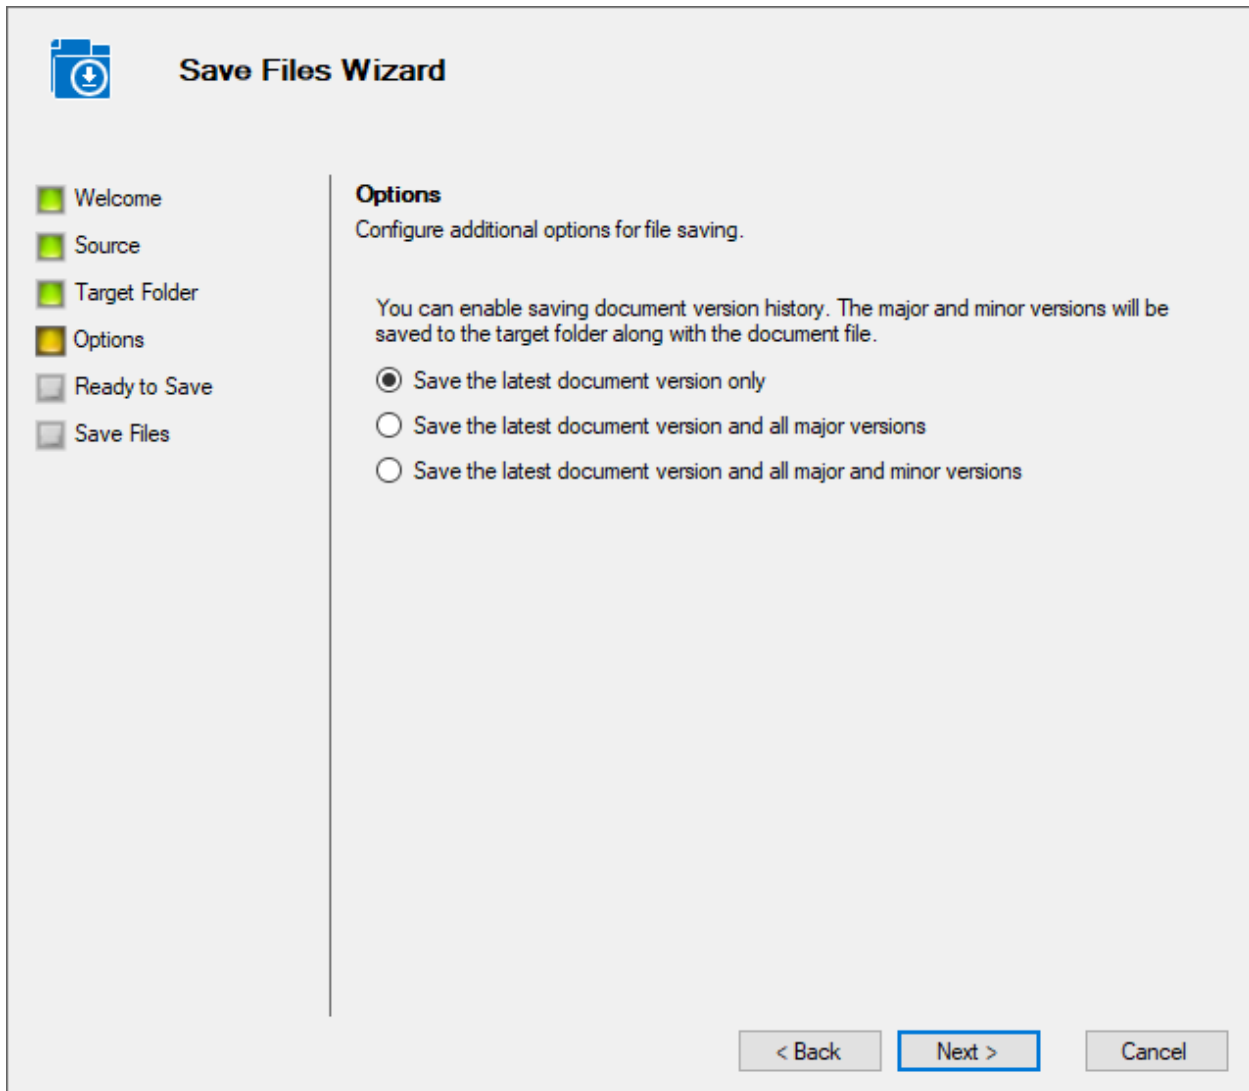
Save Files Wizard

Welcome
Source
Target Folder
Options
Ready to Save
Save Files

Options
Configure additional options for file saving.

You can enable saving document version history. The major and minor versions will be saved to the target folder along with the document file.

Save the latest document version only
Save the latest document version and all major versions
Save the latest document version and all major and minor versions

< Back
Next >
Cancel